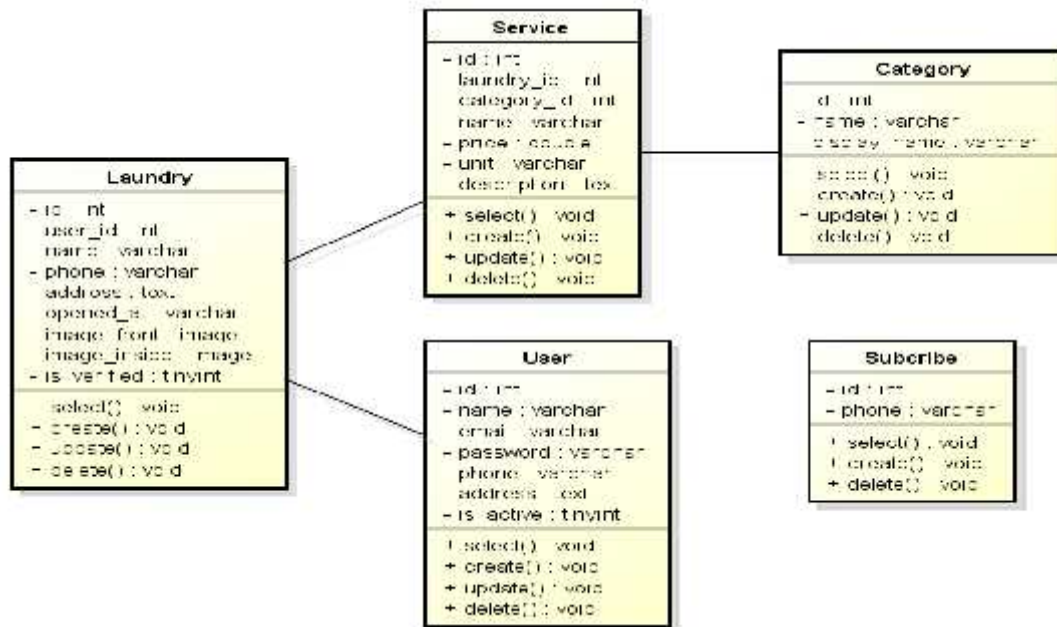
Service

- id : int
laundry_id : int
category_id : int
name : varchar
- price : double
- unit : varchar
description : text

+ select() : void
+ create() : void
+ update() : void
+ delete() : void

Category

id : int
- name : varchar
display_name : varchar

select() : void
create() : void
- update() : void
delete() : void

Laundry

- id : int
user_id : int
name : varchar
- phone : varchar
address : text
opened_at : varchar
image_front : image
image_inside : image
- is_verified : tinyint

select() : void
- create() : void
- update() : void
- delete() : void

User

- id : int
- name : varchar
email : varchar
- password : varchar
phone : varchar
address : text
- is_active : tinyint

+ select() : void
+ create() : void
+ update() : void
+ delete() : void

Subcribe

- id : int
- phone : varchar

+ select() : void
+ create() : void
+ delete() : void